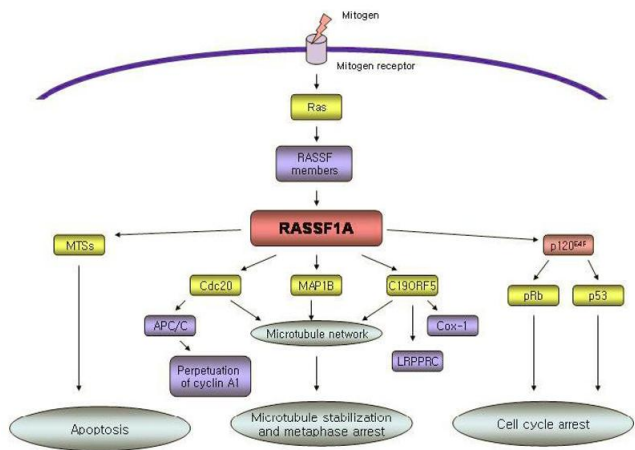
Mitogen

Mitogen receptor

Ras

RASSF members

RASSF1A

MTSs

Cdc20

MAP1B

C19ORF5

$p120^{E4F}$

APC/C

Microtubule network

Cox-1

pRb

p53

Perpetuation of cyclin A1

LRPPRC

Apoptosis

Microtubule stabilization and metaphase arrest

Cell cycle arrest